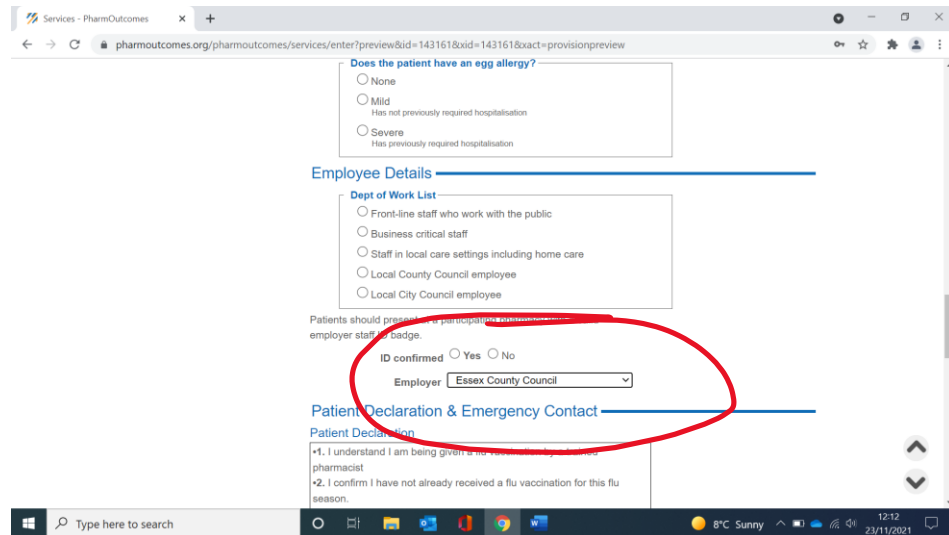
Services - PharmOutcomes

pharmoutcomes.org/pharmoutcomes/services/enter?preview&id=143161&xid=143161&xact=provisionpreview

Does the patient have an egg allergy?

None

Mild
Has not previously required hospitalisation

Severe
Has previously required hospitalisation

Employee Details

Dept of Work List

Front-line staff who work with the public

Business critical staff

Staff in local care settings including home care

Local County Council employee

Local City Council employee

Patients should present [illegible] a participating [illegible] employer staff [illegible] badge.

ID confirmed Yes No

Employer Essex County Council

Patient Declaration & Emergency Contact

Patient Declaration

•1. I understand I am being given a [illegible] pharmacist

•2. I confirm I have not already received a flu vaccination for this flu season.

Type here to search

8°C Sunny

12:12
23/11/2021